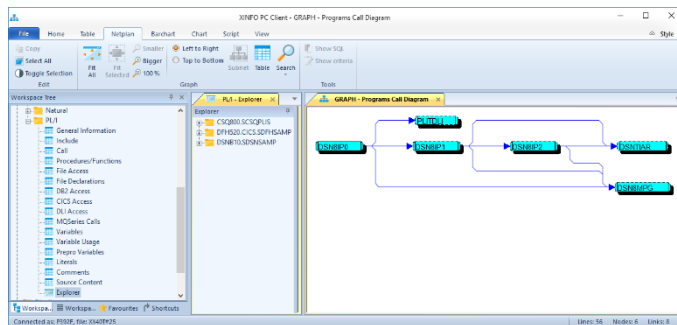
XINFO PC Client - GRAPH - Programs Call Diagram

File Home Table Netplan Barchart Chart Script View

Style

Copy
Select All
Toggle Selection
Edit

Fit All
Fit Selected
Smaller
Bigger
100 %
Left to Right
Top to Bottom
Graph
Subnet
Table
Search
Show SQL
Show criteria
Tools

Workspace tree
Natural
PL/I
General Information
Include
Call
Procedures/Functions
File Access
File Declarations
DB2 Access
CICS Access
DL/I Access
MQSeries Calls
Variables
Variable Usage
Prepro Variables
Literals
Comments
Source Content
Explorer

Workspa... Workspa... Favourites Shortcuts

PL/I - Explorer
Explorer
CSQ800.SCSQPLIS
DFH520.CICS.SDFHSAMP
DSN810.SDSNSAMP

GRAPH - Programs Call Diagram

DSN8IP0
PLITDLI
DSN8IP1
DSN8IP2
DSNTIAR
DSN8MPG

Connected as: F992F, file: XX40F#25
Lines: 56 Nodes: 6 Links: 8